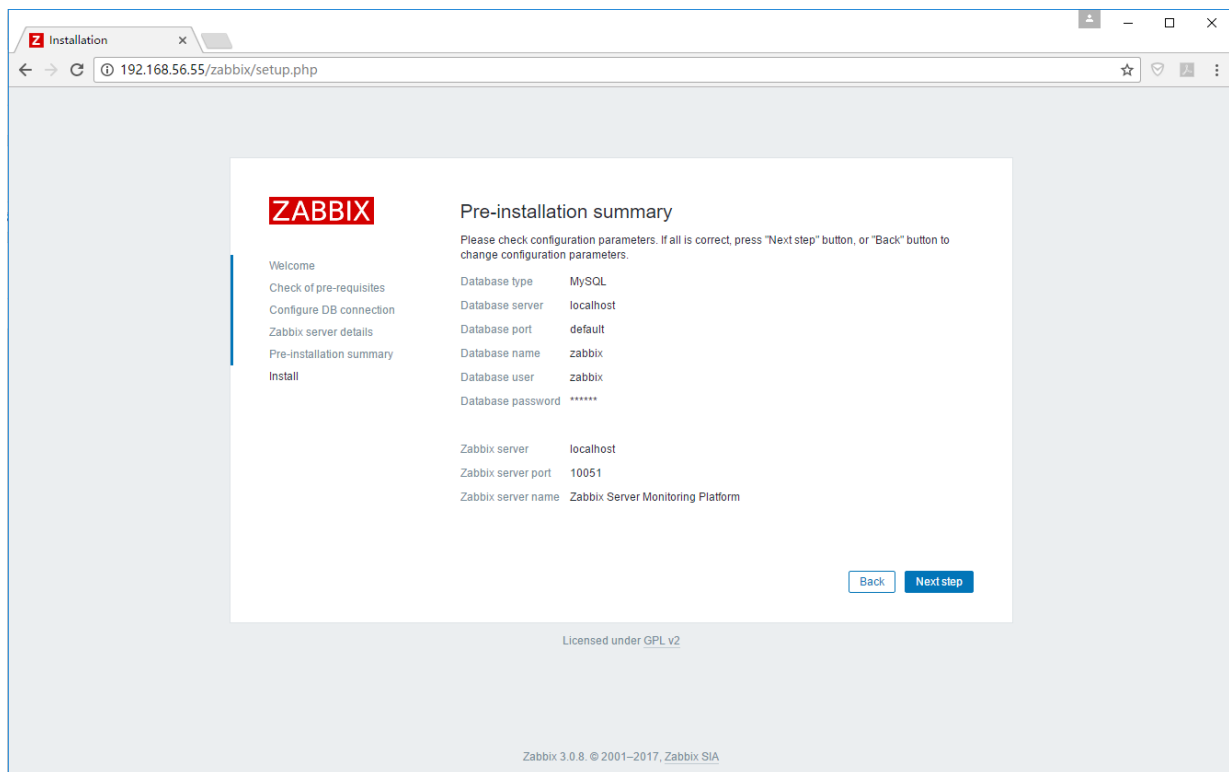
Z Installation ×

192.168.56.55/zabbix/setup.php

ZABBIX

Welcome
Check of pre-requisites
Configure DB connection
Zabbix server details
Pre-installation summary
Install

Pre-installation summary

Please check configuration parameters. If all is correct, press "Next step" button, or "Back" button to change configuration parameters.

| | |
|---|---|
| Database type | MySQL |
| Database server | localhost |
| Database port | default |
| Database name | zabbix |
| Database user | zabbix |
| Database password | ****** |
| Zabbix server | localhost |
| Zabbix server port | 10051 |
| Zabbix server name | Zabbix Server Monitoring Platform |

Back
Next step

Licensed under GPL v2

Zabbix 3.0.8. © 2001–2017, Zabbix SIA